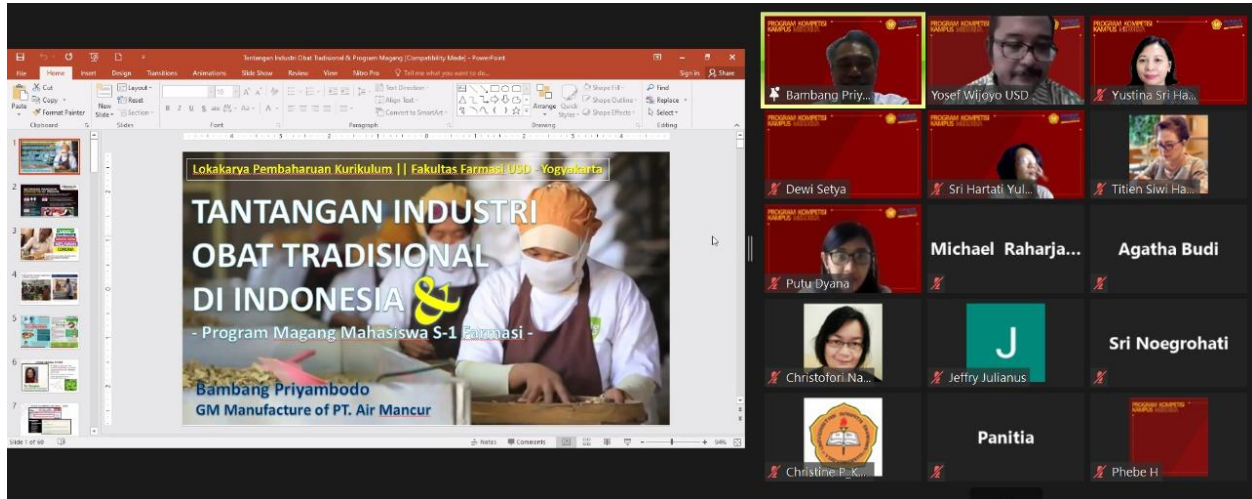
Tantangan Industri Obat Tradisional & Program Magang [Compatibility Mode] - PowerPoint

File Home Insert Design Transitions Animations Slide Show Review View Nitro Pro Tell me what you want to do... Sign in Share

Cut Copy Format Painter Paste Clipboard New Slide Layout Reset Section Slides Font Paragraph Text Direction Align Text Convert to SmartArt Drawing Arrange Quick Styles Shape Fill Shape Outline Shape Effects Find Replace Select Editing

Lokakarya Pembaharuan Kurikulum || Fakultas Farmasi USD - Yogyakarta

TANTANGAN INDUSTRI OBAT TRADISIONAL DI INDONESIA &

- Program Magang Mahasiswa S-1 Farmasi -

Bambang Priyambodo
GM Manufacture of PT. Air Mancur

Slide 1 of 60 Notes Comments 59%

PROGRAM KOMPETISI KAMPUS MERDEKA

Bambang Priy...
Yosef Wijoyo USD
Yustina Sri Ha...
Dewi Setya
Sri Hartati Yul...
Titien Siwi Ha...
Putu Dyana
Michael Raharja...
Agatha Budi
Christofori Na...
J
Jeffry Julianus
Sri Noegrohati
Christine P_K...
Panitia
Phebe H